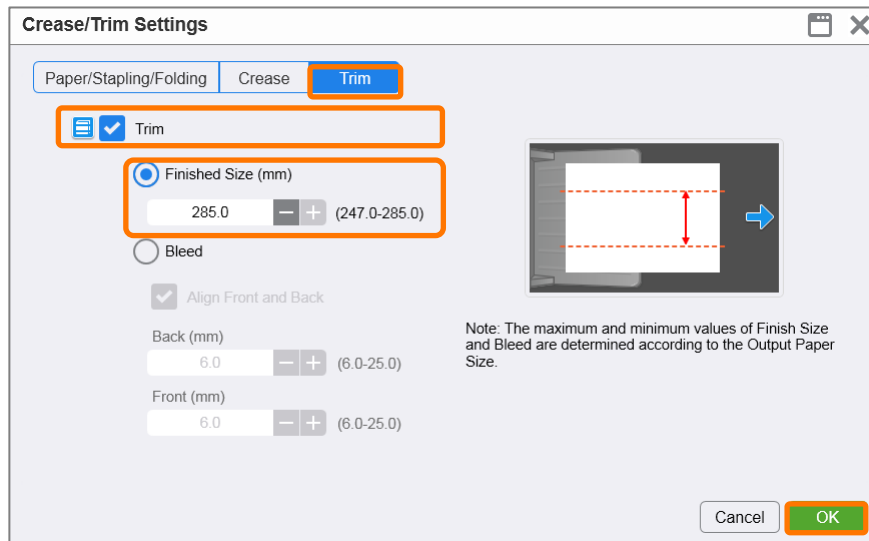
Crease/Trim Settings

Paper/Stapling/Folding | Crease | Trim

Trim

Finished Size (mm)

285.0 (247.0-285.0)

Bleed

Align Front and Back

Back (mm)

6.0 (6.0-25.0)

Front (mm)

6.0 (6.0-25.0)

Note: The maximum and minimum values of Finish Size and Bleed are determined according to the Output Paper Size.

Cancel OK